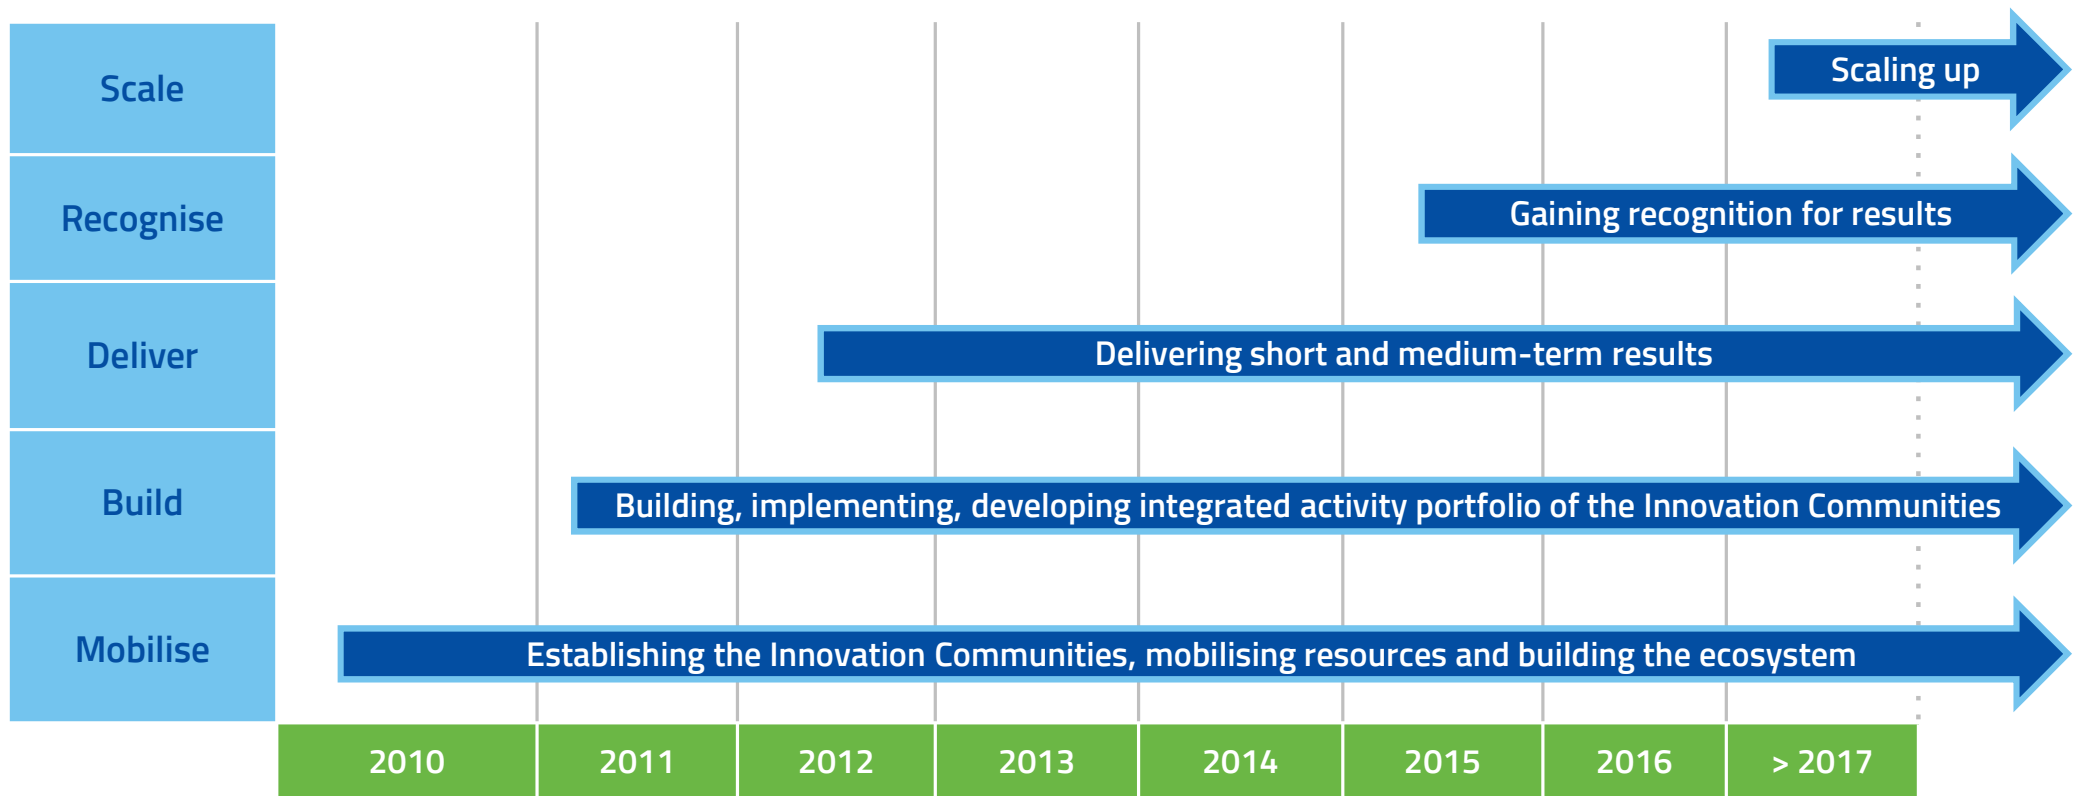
Scale
Scaling up

Recognise
Gaining recognition for results

Deliver
Delivering short and medium-term results

Build
Building, implementing, developing integrated activity portfolio of the Innovation Communities

Mobilise
Establishing the Innovation Communities, mobilising resources and building the ecosystem

| 2010 | 2011 | 2012 | 2013 | 2014 | 2015 | 2016 | > 2017 |